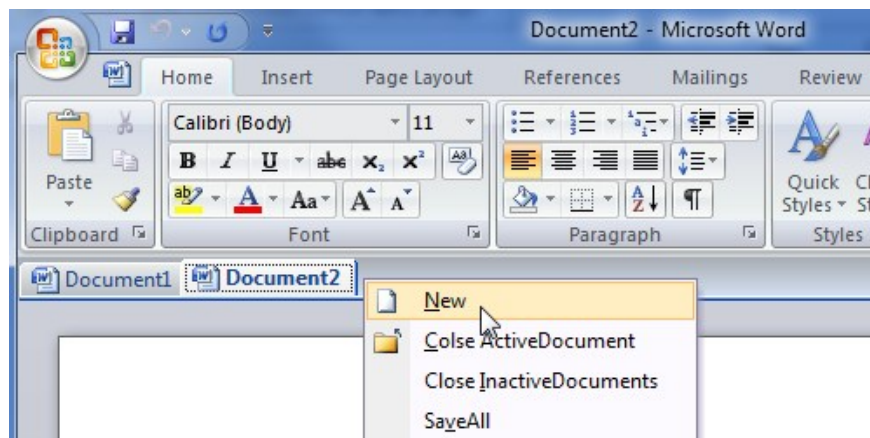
Document2 - Microsoft Word

Home Insert Page Layout References Mailings Review

Paste

Calibri (Body) 11

B I U abc $x_2$ $x^2$

Aa A A

Clipboard Font Paragraph Styles

Quick Styles

Document1 Document2

New

Colse ActiveDocument

Close InactiveDocuments

SaveAll